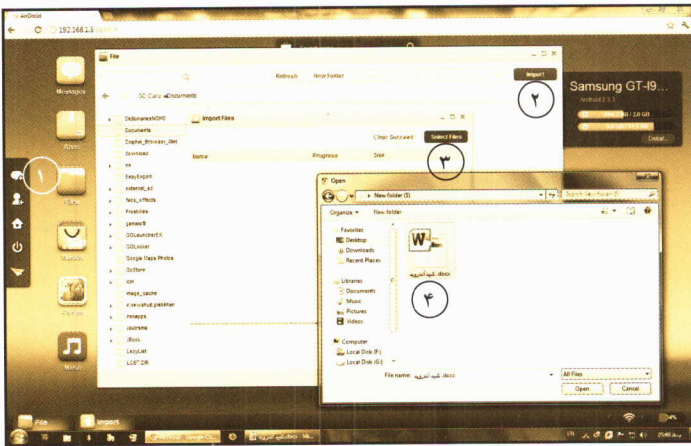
AirDroid
192.168.1.3

Messages
Apps
Files
Music
Photos
Music

File
Refresh New Folder Import
SD Card > Documents
DictionaryForMIDs
Documents
Dolphin_Browser_dex
Download
es
EasyExport
external_sd
face_effects
FreeMdict
genero
GOLauncherEX
GOLocker
Google Maps Photos
Go3Store
icon
image_cache
InternetMsgs_Backup
inmediate
joureme
JBook
LazyList
LOST.DIR

Import Files
Clear Succeed Select Files
Name Progress Size

Samsung GT-I9...
Android 2.3.3
Detail

Open
New folder (5)
Search New folder (5)
Organize New folder
Favorites
Desktop
Downloads
Recent Places
Libraries
Documents
Music
Pictures
Videos
Computer
Local Disk (F:)
Local Disk (G:)
کلید اندروید.docx
File name: کلید اندروید.docx
All Files
Open Cancel

۱
۲
۳
۴

File Import